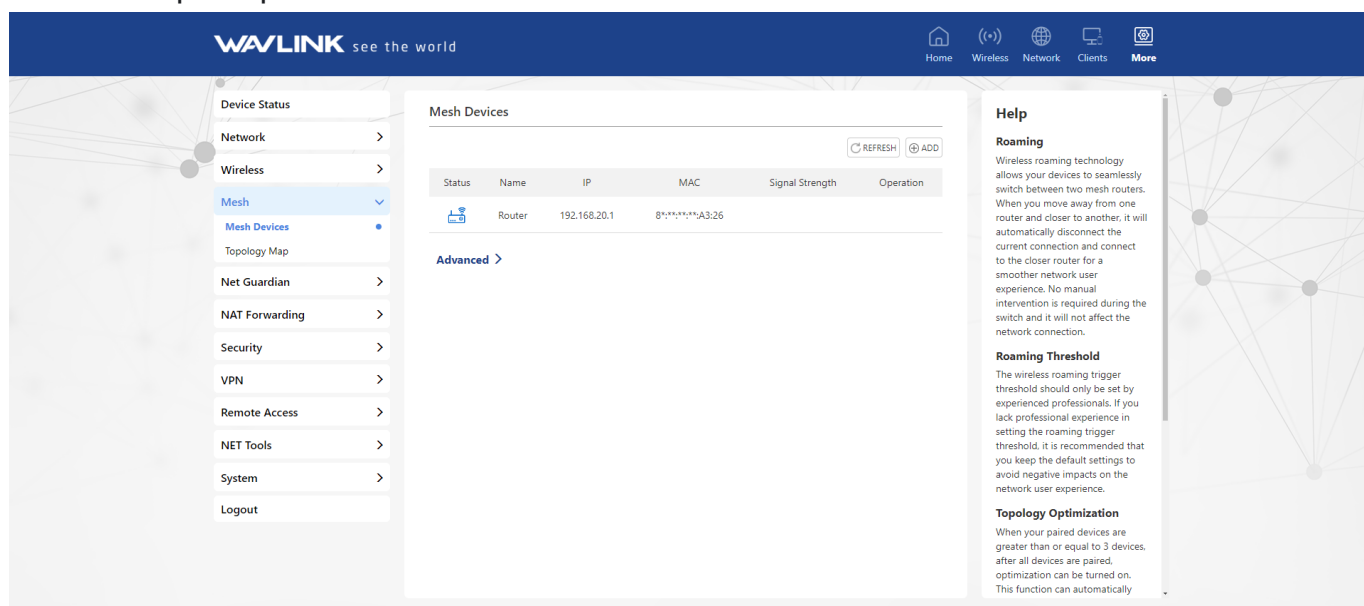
WAVLINK see the world

Home Wireless Network Clients More

Device Status
Network
Wireless
Mesh
Mesh Devices
Topology Map
Net Guardian
NAT Forwarding
Security
VPN
Remote Access
NET Tools
System
Logout

Mesh Devices

REFRESH ADD

| Status | Name | IP | MAC | Signal Strength | Operation |
|---|---|---|---|---|---|
| | Router | 192.168.20.1 | 8*:**:**:**:A3:26 | | |

Advanced >

Help

Roaming

Wireless roaming technology allows your devices to seamlessly switch between two mesh routers. When you move away from one router and closer to another, it will automatically disconnect the current connection and connect to the closer router for a smoother network user experience. No manual intervention is required during the switch and it will not affect the network connection.

Roaming Threshold

The wireless roaming trigger threshold should only be set by experienced professionals. If you lack professional experience in setting the roaming trigger threshold, it is recommended that you keep the default settings to avoid negative impacts on the network user experience.

Topology Optimization

When your paired devices are greater than or equal to 3 devices, after all devices are paired, optimization can be turned on. This function can automatically